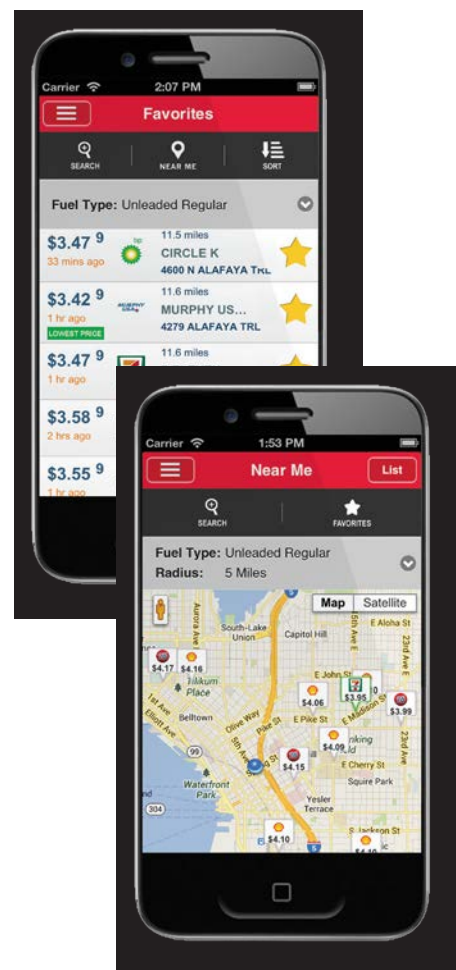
Carrier 2:07 PM

Favorites

SEARCH NEAR ME SORT

Fuel Type: Unleaded Regular

$3.47 9
33 mins ago
bp
11.5 miles
CIRCLE K
4600 N ALAFAYA TRL

$3.42 9
1 hr ago
LOWEST PRICE
MURPHY USA
11.6 miles
MURPHY US...
4279 ALAFAYA TRL

$3.47 9
1 hr ago
11.6 miles

$3.58 9
2 hrs ago

$3.55 9
1 hr ago

Carrier 1:53 PM

Near Me List

SEARCH FAVORITES

Fuel Type: Unleaded Regular
Radius: 5 Miles

Map Satellite

South-Lake Union
Capitol Hill
E Aloha St
Aurora Ave
5th Ave
10th Ave
23rd Ave
E John St
$4.17 $4.16
Tillikum Place
Belltown
Olive Way
Pike St
E Pike St
E Madison St
$4.06
$3.95
$3.99
1st Ave
Elliott Ave
99
5th Ave
$4.09
$4.15
E Cherry St
Waterfront Park
Square Park
304
Yesler Terrace
S Jackson St
$4.10
5